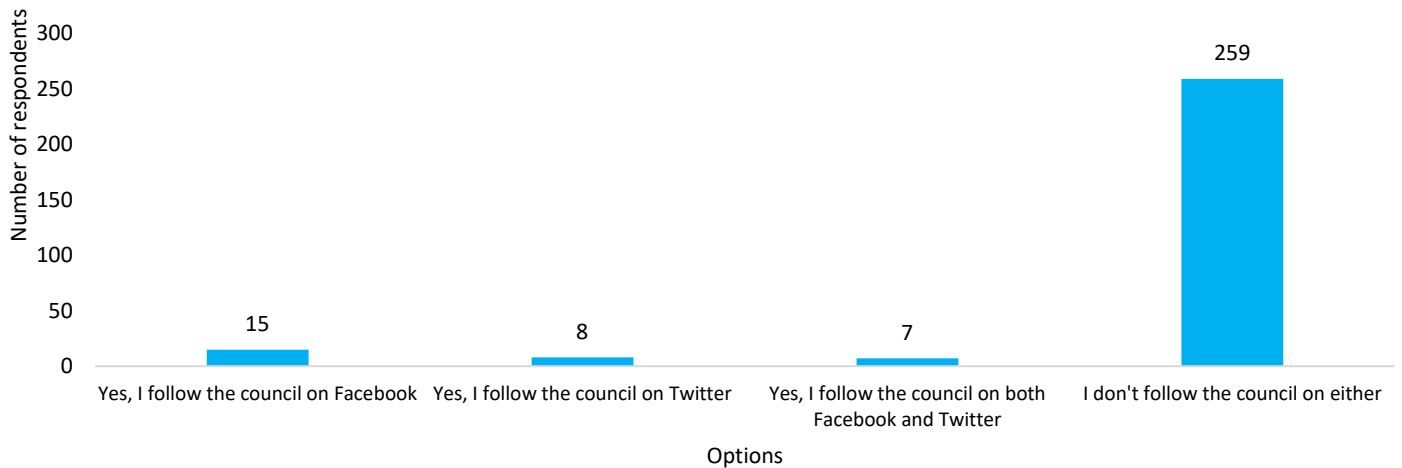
Number of respondents

300
250
200
150
100
50
0

15
8
7
259

Yes, I follow the council on Facebook
Yes, I follow the council on Twitter
Yes, I follow the council on both Facebook and Twitter
I don't follow the council on either

Options